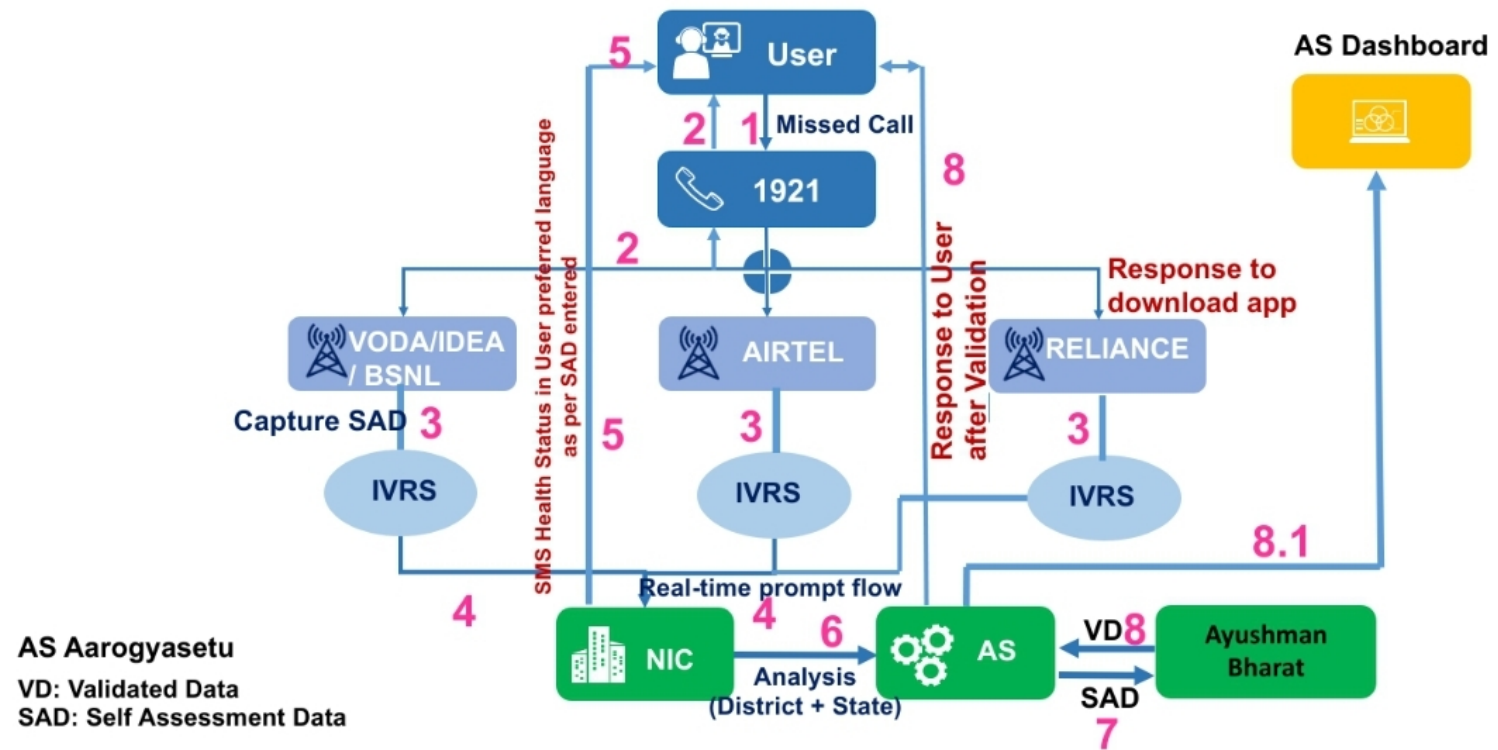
AS Dashboard

5

User

2 1 Missed Call

1921

8

2

Response to download app

SMS Health Status in User preferred language as per SAD entered

Response to User after Validation

VODA/IDEA / BSNL

AIRTEL

RELIANCE

Capture SAD 3

5

3

3

IVRS

IVRS

IVRS

8.1

Real-time prompt flow

4

4

6

AS Aarogyasetu

VD: Validated Data

SAD: Self Assessment Data

NIC

Analysis (District + State)

AS

VD 8

Ayushman Bharat

SAD

7